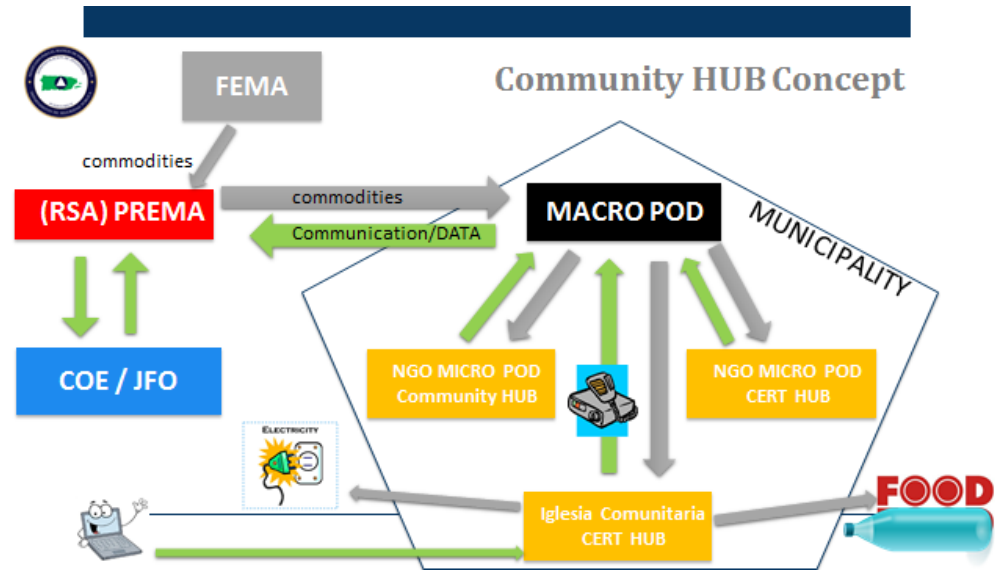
Community HUB Concept

FEMA

commodities

(RSA) PREMA

commodities

Communication/DATA

MACRO POD

MUNICIPALITY

COE / JFO

NGO MICRO POD Community HUB

NGO MICRO POD CERT HUB

ELECTRICITY

Iglesia Comunitaria CERT HUB

FOOD